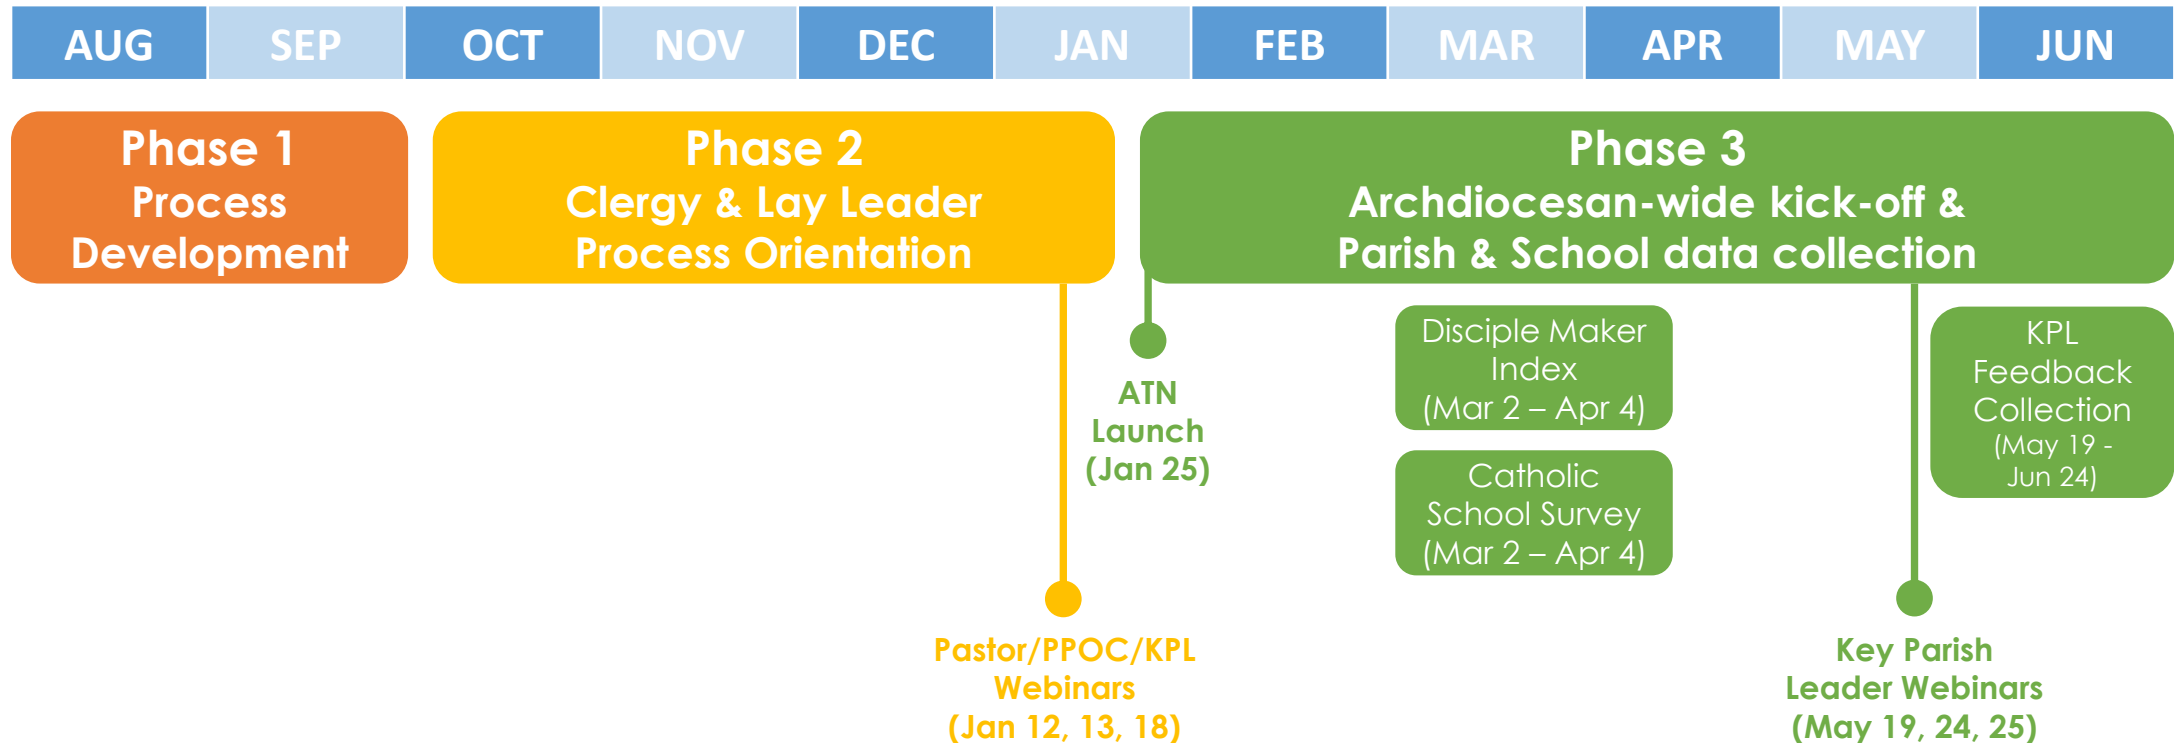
| AUG | SEP | OCT | NOV | DEC | JAN | FEB | MAR | APR | MAY | JUN |
|---|---|---|---|---|---|---|---|---|---|---|

Phase 1
Process Development

Phase 2
Clergy & Lay Leader Process Orientation

Phase 3
Archdiocesan-wide kick-off & Parish & School data collection

ATN Launch (Jan 25)

Disciple Maker Index (Mar 2 – Apr 4)

Catholic School Survey (Mar 2 – Apr 4)

KPL Feedback Collection (May 19 - Jun 24)

Pastor/PPOC/KPL Webinars (Jan 12, 13, 18)

Key Parish Leader Webinars (May 19, 24, 25)